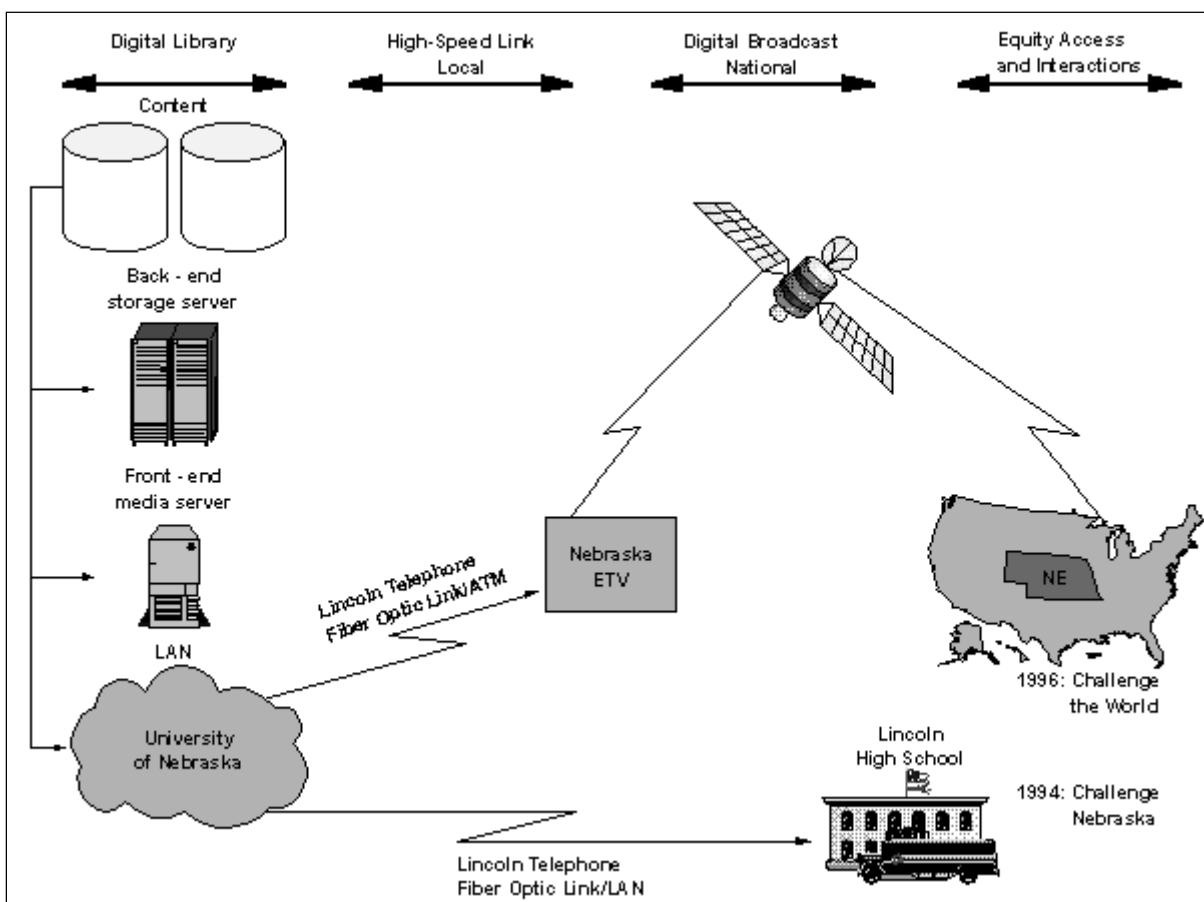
Digital Library

High-Speed Link Local

Digital Broadcast National

Equity Access and Interactions

Content

Back - end storage server

Front - end media server

LAN

University of Nebraska

Lincoln Telephone Fiber Optic Link/ATM

Nebraska ETV

NE

1996: Challenge the World

Lincoln High School

1994: Challenge Nebraska

Lincoln Telephone Fiber Optic Link/LAN